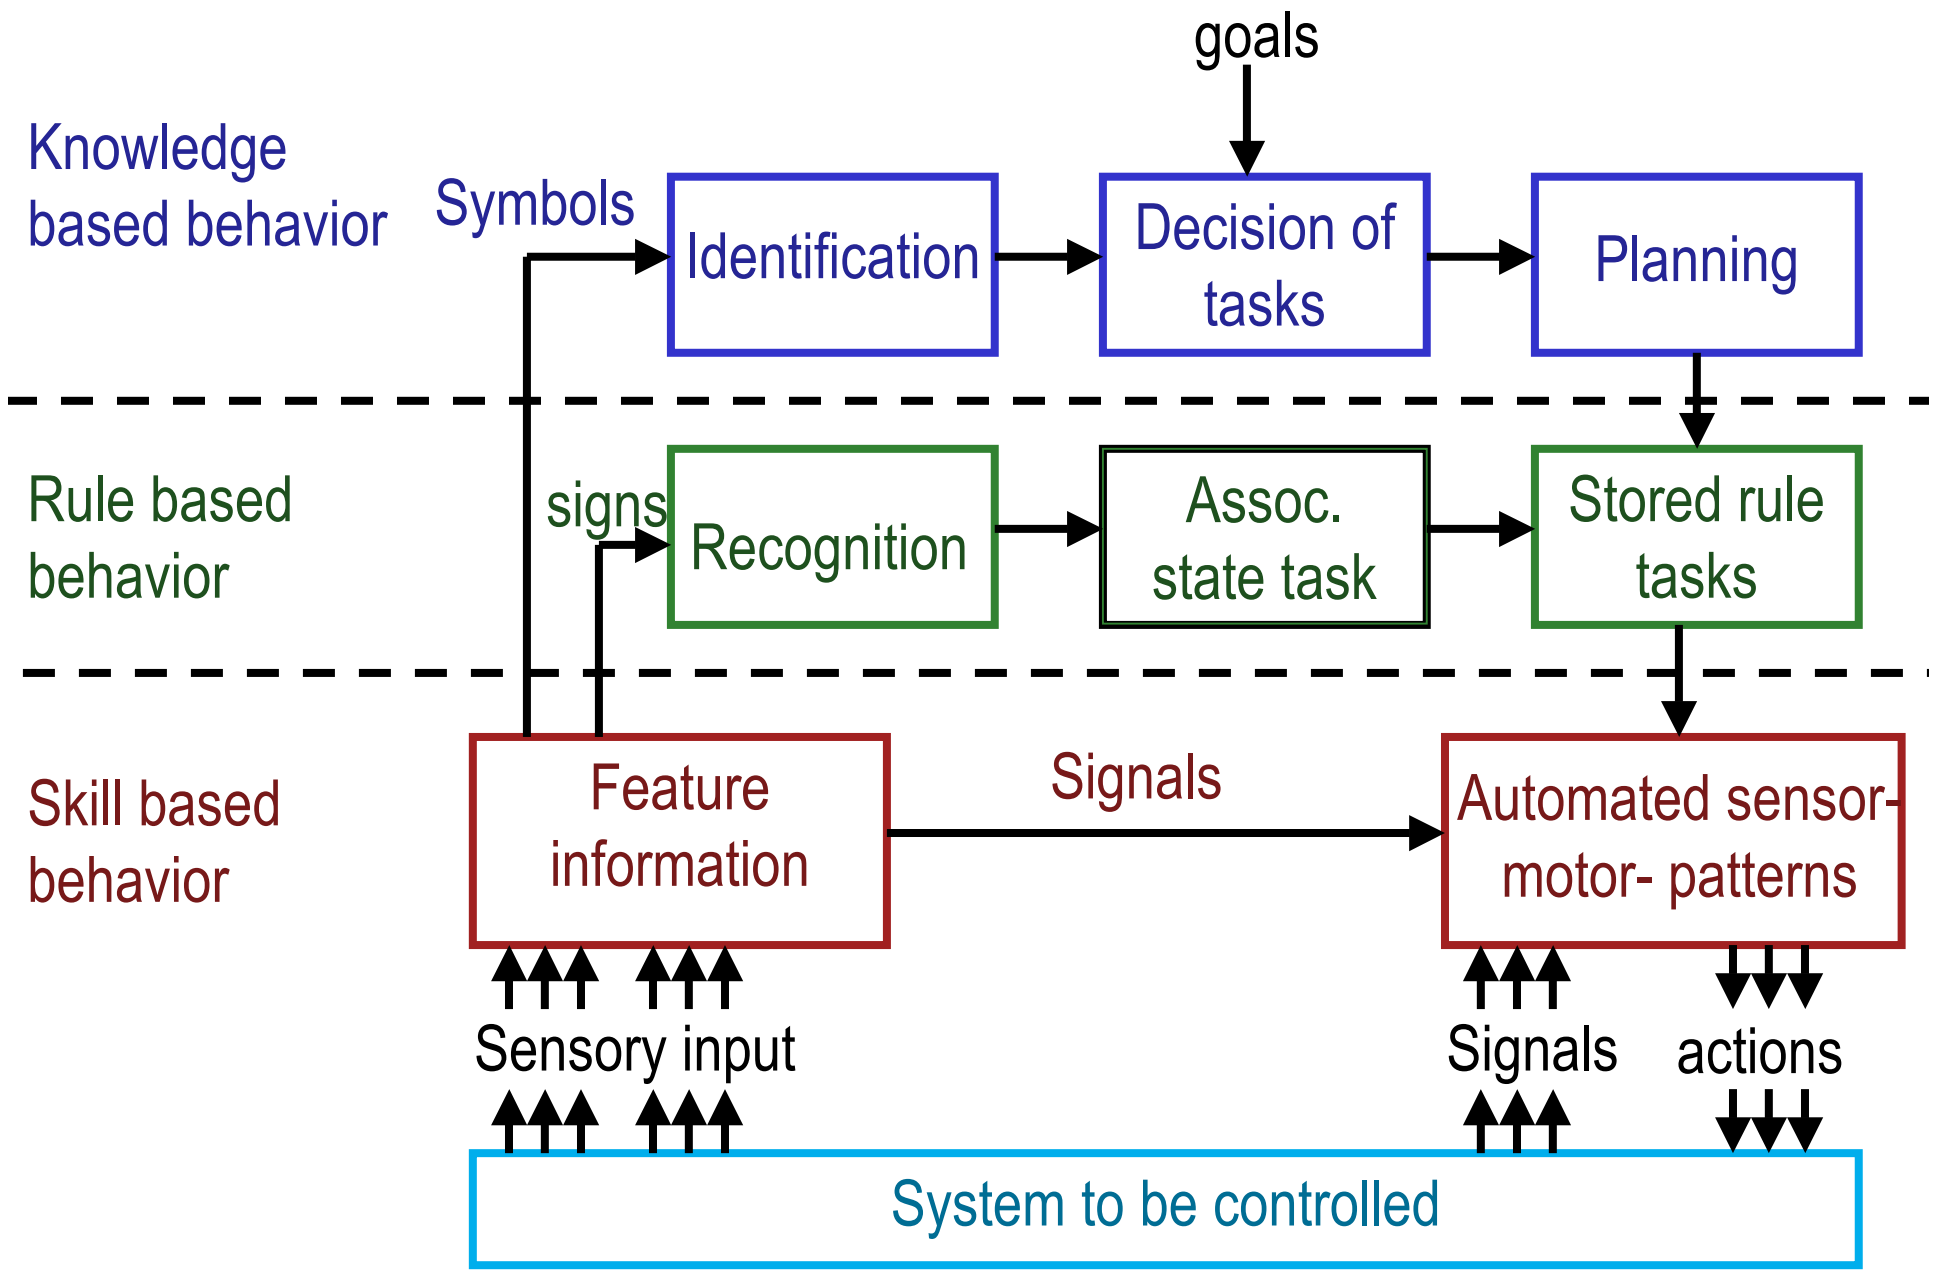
goals

Knowledge based behavior

Symbols

Identification

Decision of tasks

Planning

Rule based behavior

signs

Recognition

Assoc. state task

Stored rule tasks

Skill based behavior

Feature information

Signals

Automated sensor-motor- patterns

Sensory input

Signals

actions

System to be controlled